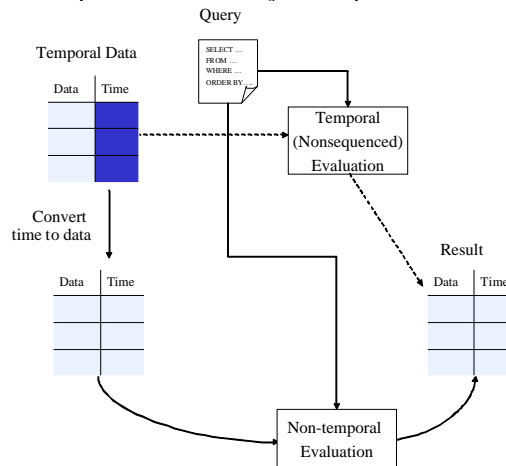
Query

Temporal Data

SELECT ...
FROM ...
WHERE ...
ORDER BY ...

| Data | Time |
|---|---|
| | |
| | |
| | |

Temporal (Nonsequenced) Evaluation

Convert time to data

Result

| Data | Time |
|---|---|
| | |
| | |
| | |

| Data | Time |
|---|---|
| | |
| | |
| | |

Non-temporal Evaluation